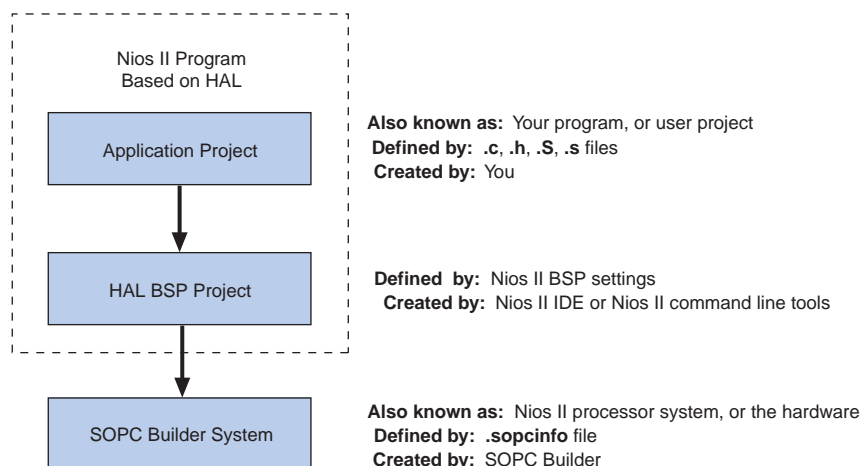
Nios II Program
Based on HAL

Application Project

HAL BSP Project

SOPC Builder System

**Also known as:** Your program, or user project
**Defined by:** **.c**, **.h**, **.S**, **.s** files
**Created by:** You

**Defined by:** Nios II BSP settings
**Created by:** Nios II IDE or Nios II command line tools

**Also known as:** Nios II processor system, or the hardware
**Defined by:** **.sopcinfo** file
**Created by:** SOPC Builder